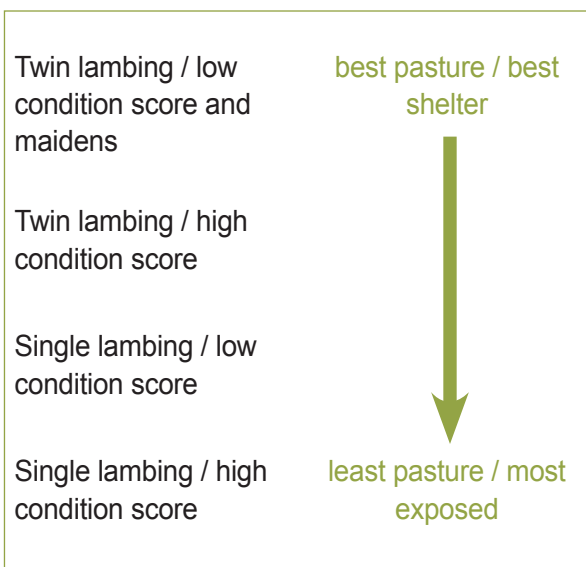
Twin lambing / low condition score and maidens

best pasture / best shelter

Twin lambing / high condition score

Single lambing / low condition score

Single lambing / high condition score

least pasture / most exposed